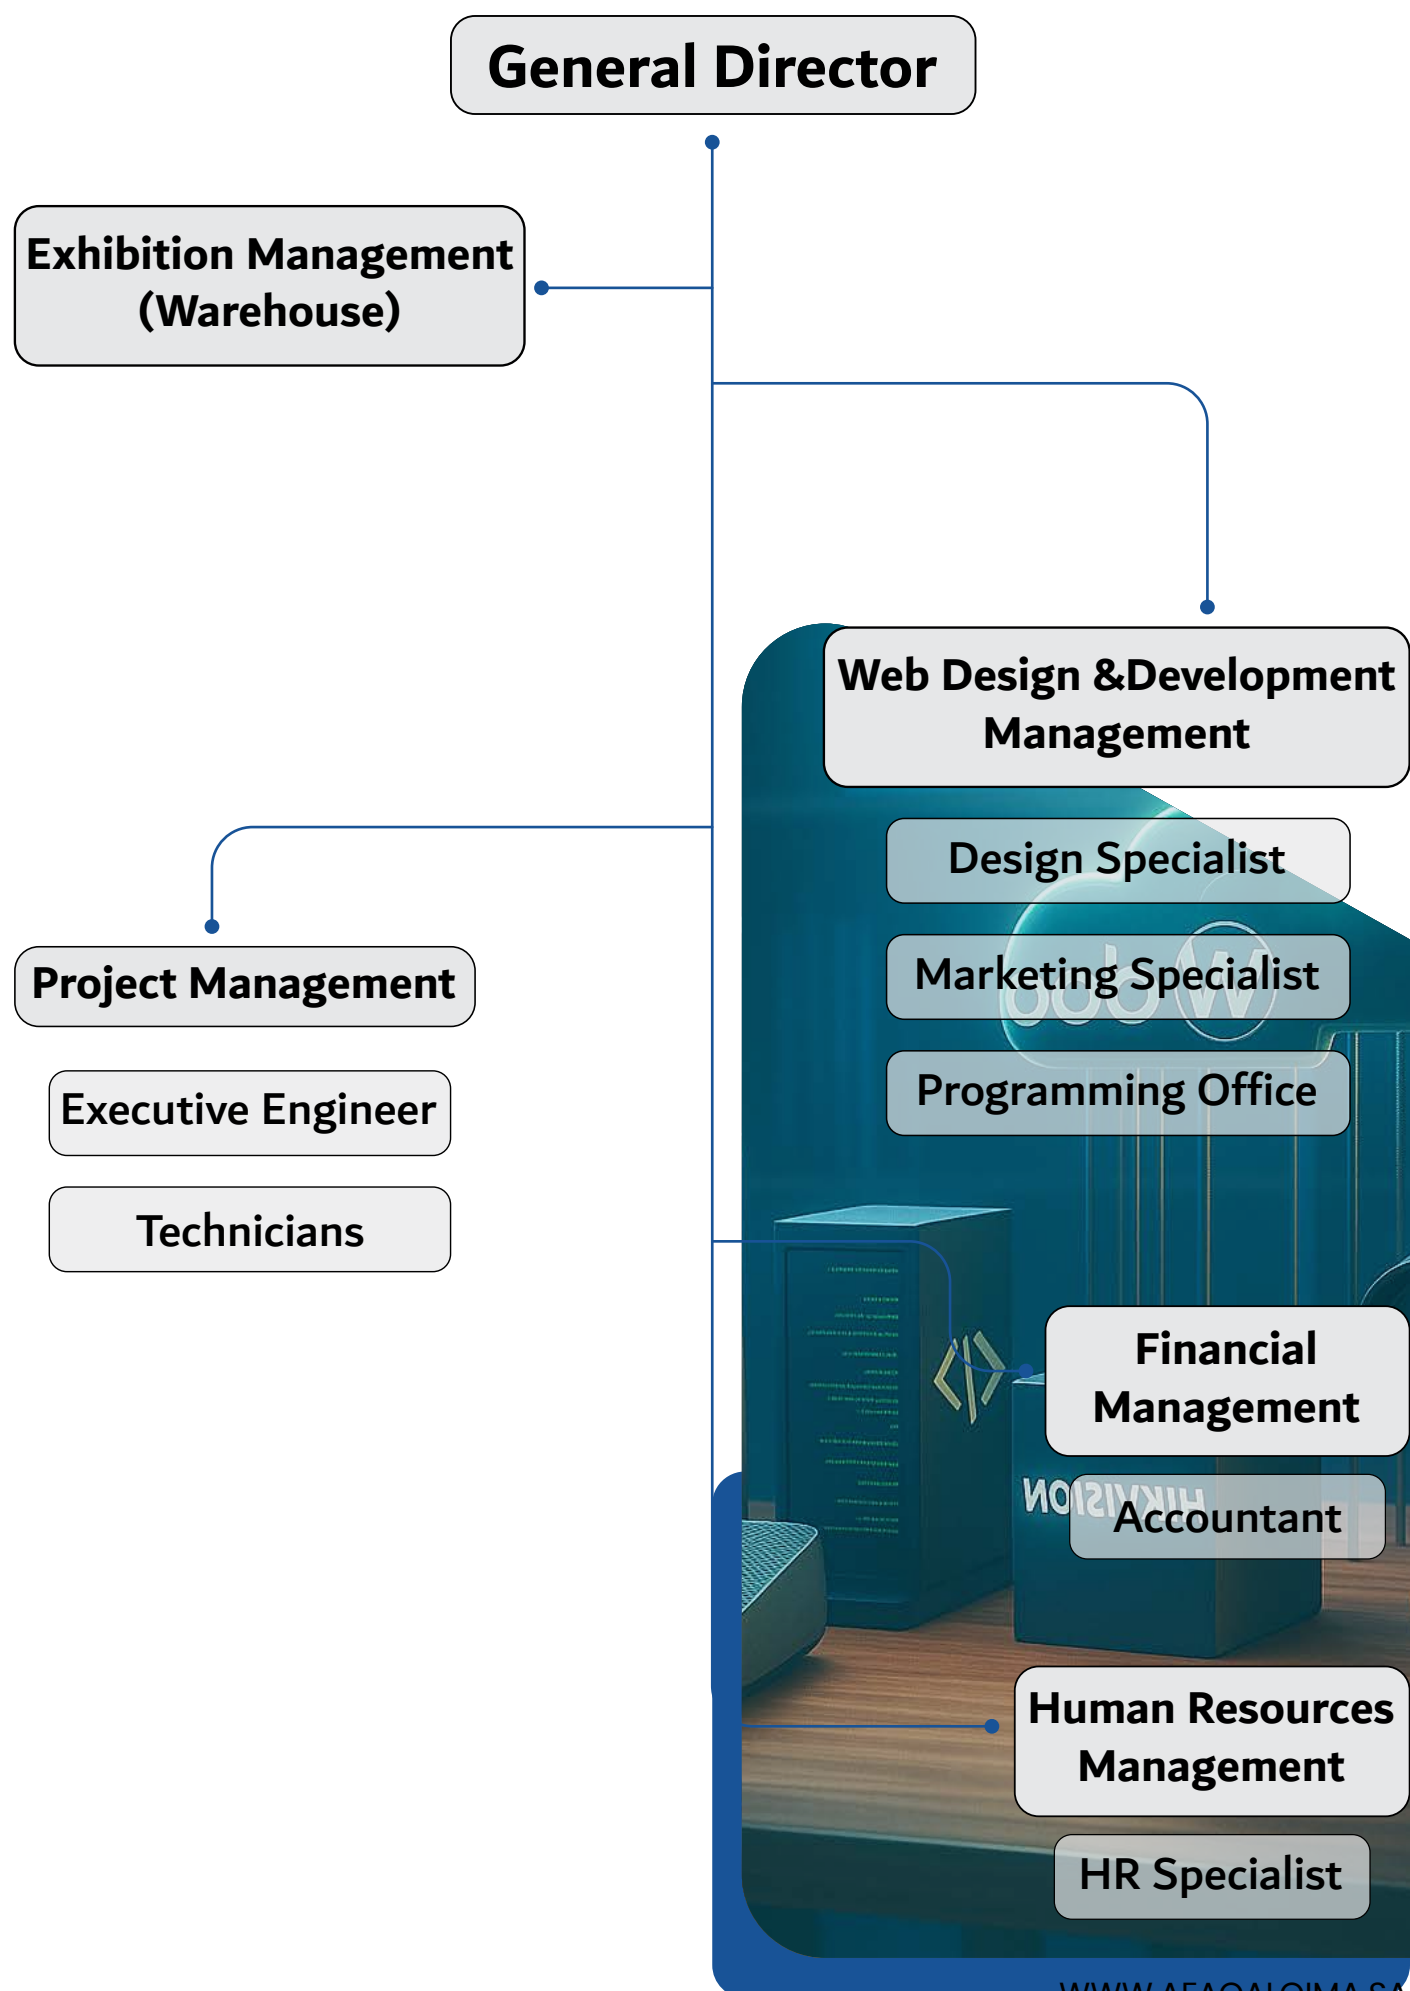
General Director

Exhibition Management (Warehouse)

Web Design &Development Management

Design Specialist

Marketing Specialist

Programming Office

Project Management

Executive Engineer

Technicians

Financial Management

Accountant

Human Resources Management

HR Specialist

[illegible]